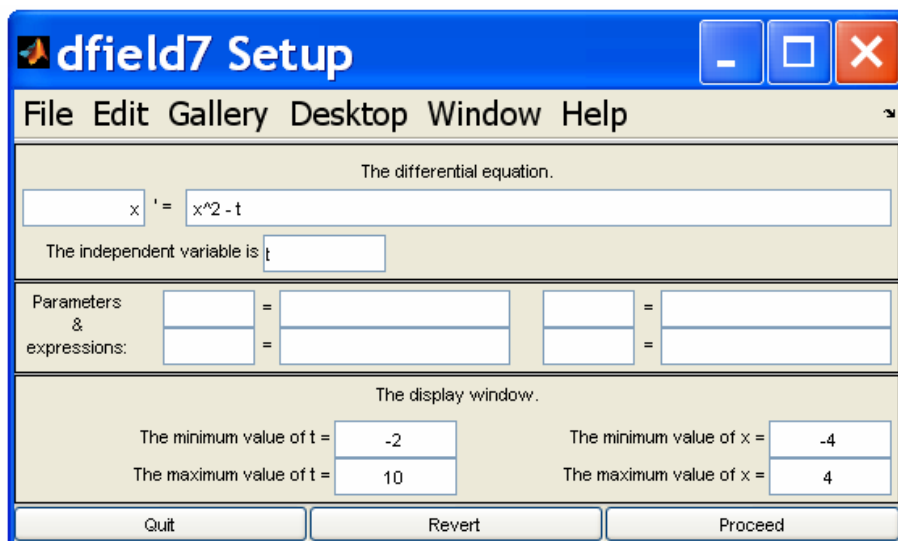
dfield7 Setup

File Edit Gallery Desktop Window Help

The differential equation.

x ' = x^2 - t

The independent variable is t

Parameters & expressions: = =
= =

The display window.

The minimum value of t = -2
The maximum value of t = 10
The minimum value of x = -4
The maximum value of x = 4

Quit Revert Proceed